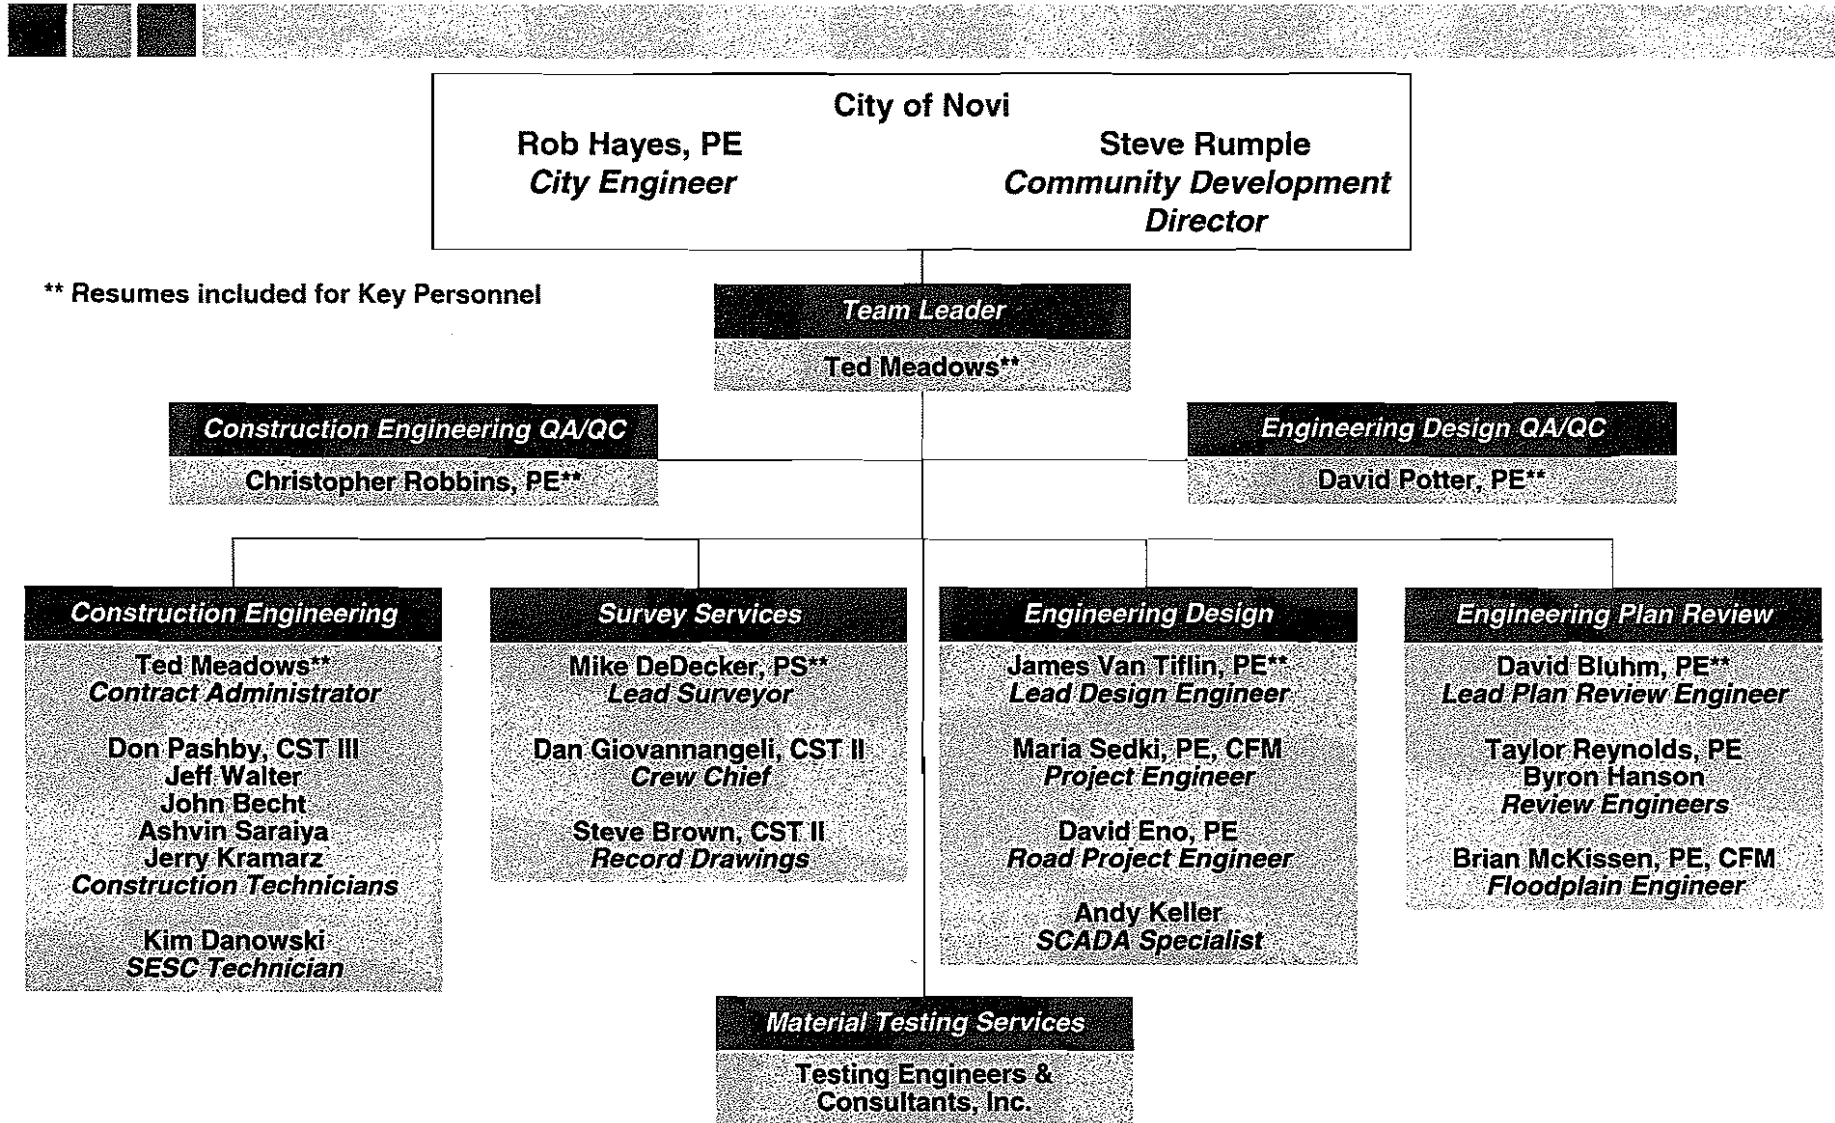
City of Novi
Rob Hayes, PE
City Engineer
Steve Rumple
Community Development Director

** Resumes included for Key Personnel

Team Leader
Ted Meadows**

Construction Engineering QA/QC
Christopher Robbins, PE**

Engineering Design QA/QC
David Potter, PE**

Construction Engineering
Ted Meadows**
Contract Administrator

Don Pashby, CST III
Jeff Walter
John Becht
Ashvin Saraiya
Jerry Kramarz
Construction Technicians

Kim Danowski
SESC Technician

Survey Services
Mike DeDecker, PS**
Lead Surveyor

Dan Giovannangeli, CST II
Crew Chief

Steve Brown, CST II
Record Drawings

Engineering Design
James Van Tiflin, PE**
Lead Design Engineer

Maria Sedki, PE, CFM
Project Engineer

David Eno, PE
Road Project Engineer

Andy Keller
SCADA Specialist

Engineering Plan Review
David Bluhm, PE**
Lead Plan Review Engineer

Taylor Reynolds, PE
Byron Hanson
Review Engineers

Brian McKissen, PE, CFM
Floodplain Engineer

Material Testing Services
Testing Engineers & Consultants, Inc.